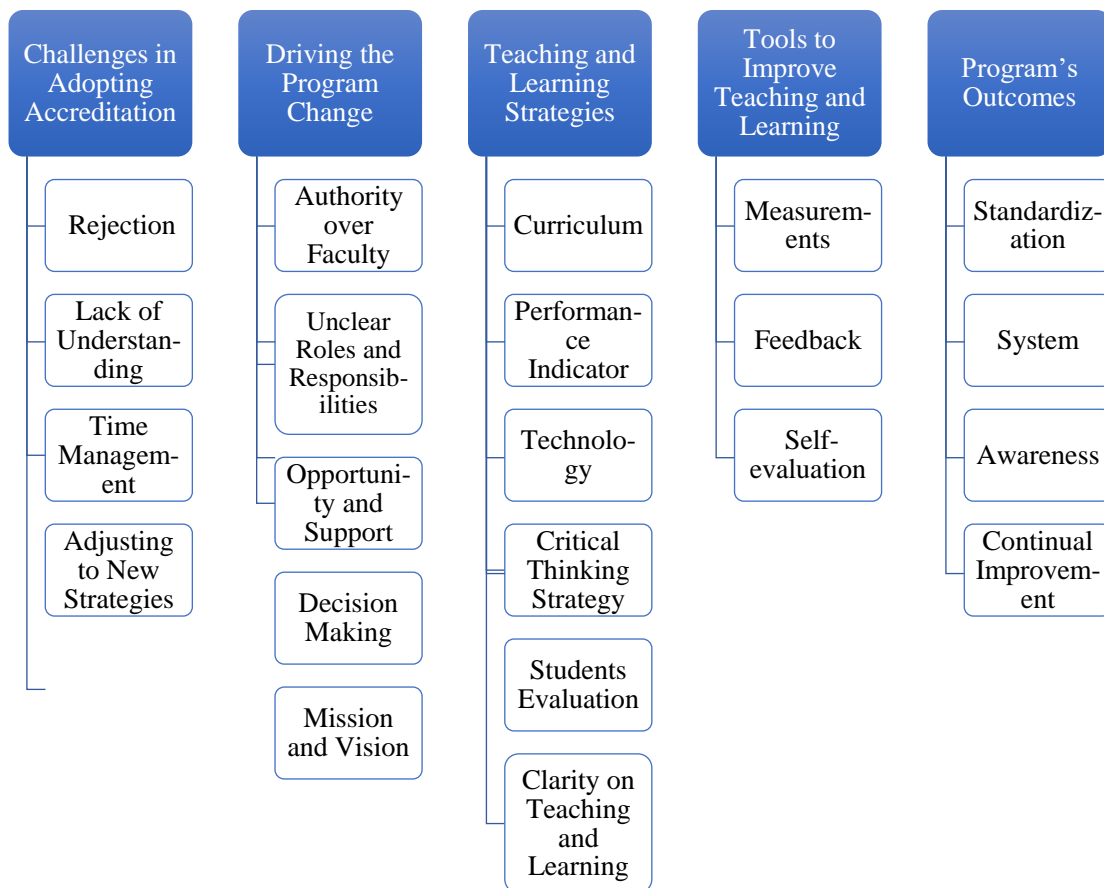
Challenges in Adopting Accreditation

Rejection

Lack of Understanding

Time Management

Adjusting to New Strategies

Driving the Program Change

Authority over Faculty

Unclear Roles and Responsibilities

Opportunity and Support

Decision Making

Mission and Vision

Teaching and Learning Strategies

Curriculum

Performance Indicator

Technology

Critical Thinking Strategy

Students Evaluation

Clarity on Teaching and Learning

Tools to Improve Teaching and Learning

Measurements

Feedback

Self-evaluation

Program's Outcomes

Standardization

System

Awareness

Continual Improvement